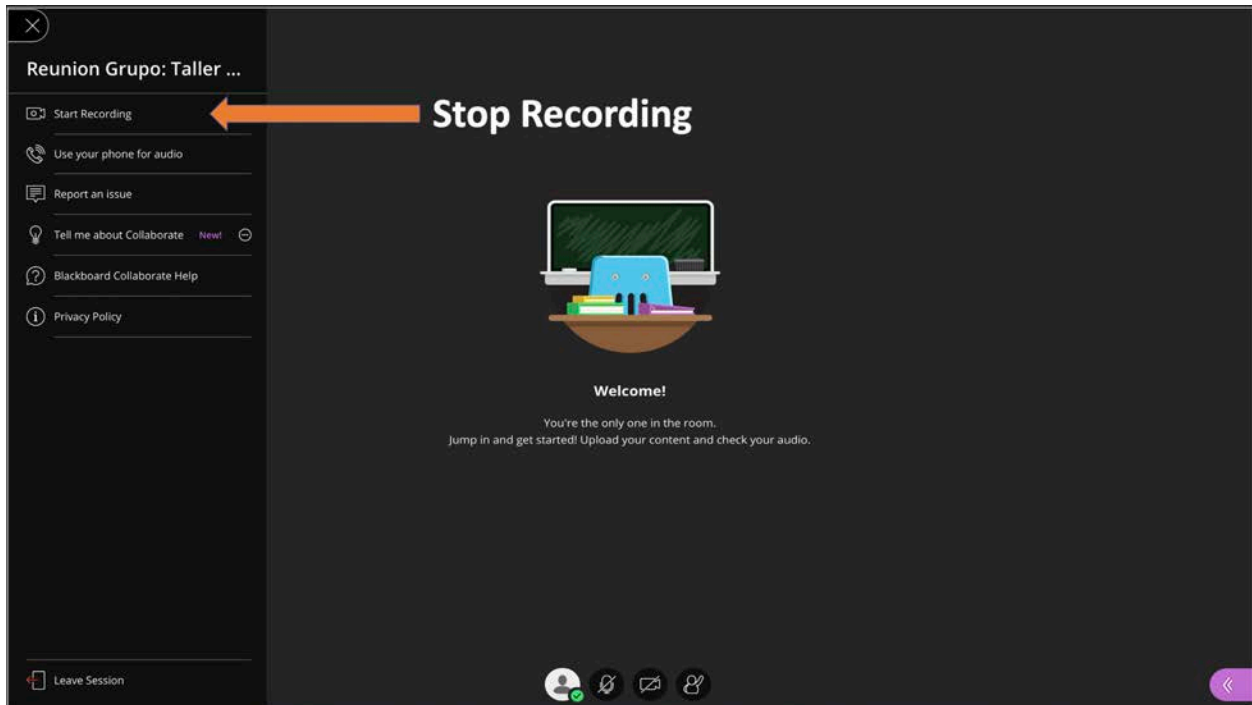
Reunion Grupo: Taller ...

Start Recording

Stop Recording

Use your phone for audio

Report an issue

Tell me about Collaborate New!

Blackboard Collaborate Help

Privacy Policy

Welcome!

You're the only one in the room.
Jump in and get started! Upload your content and check your audio.

Leave Session